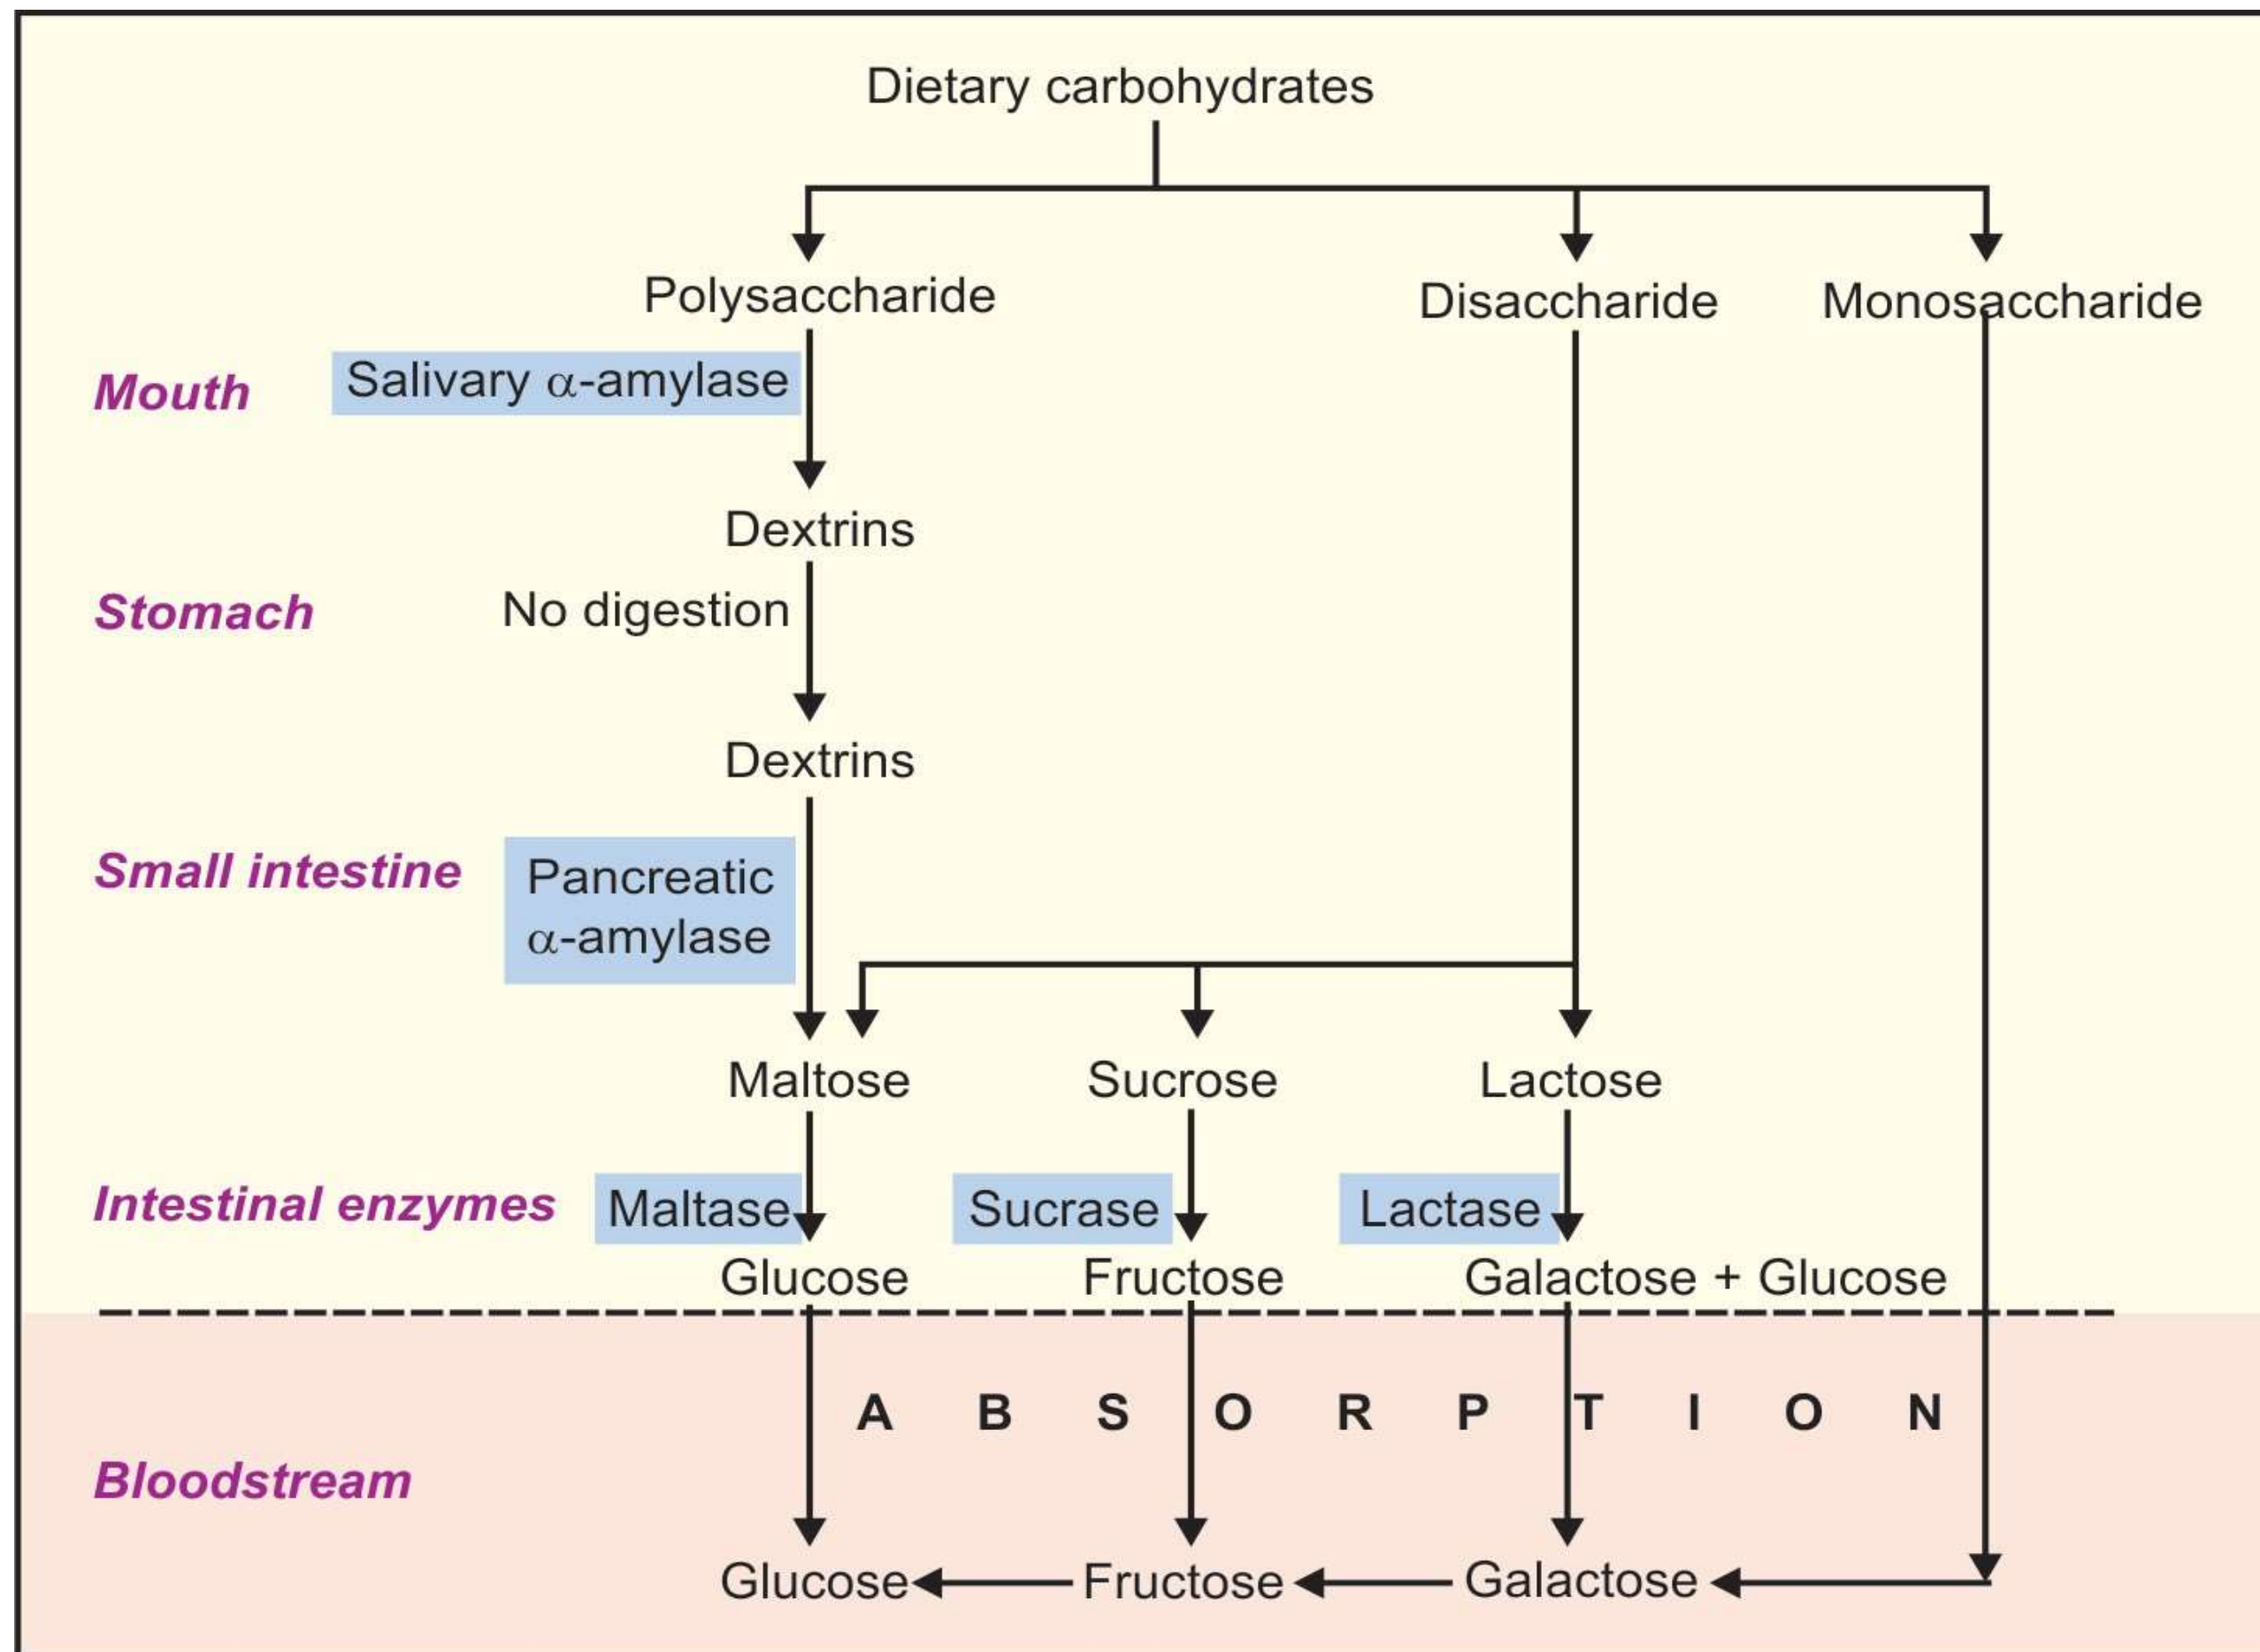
Dietary carbohydrates

Polysaccharide

Disaccharide

Monosaccharide

Mouth

Salivary $\alpha$-amylase

Dextrins

Stomach

No digestion

Dextrins

Small intestine

Pancreatic $\alpha$-amylase

Maltose

Sucrose

Lactose

Intestinal enzymes

Maltase

Sucrase

Lactase

Glucose

Fructose

Galactose + Glucose

A B S O R P T I O N

Bloodstream

Glucose

Fructose

Galactose